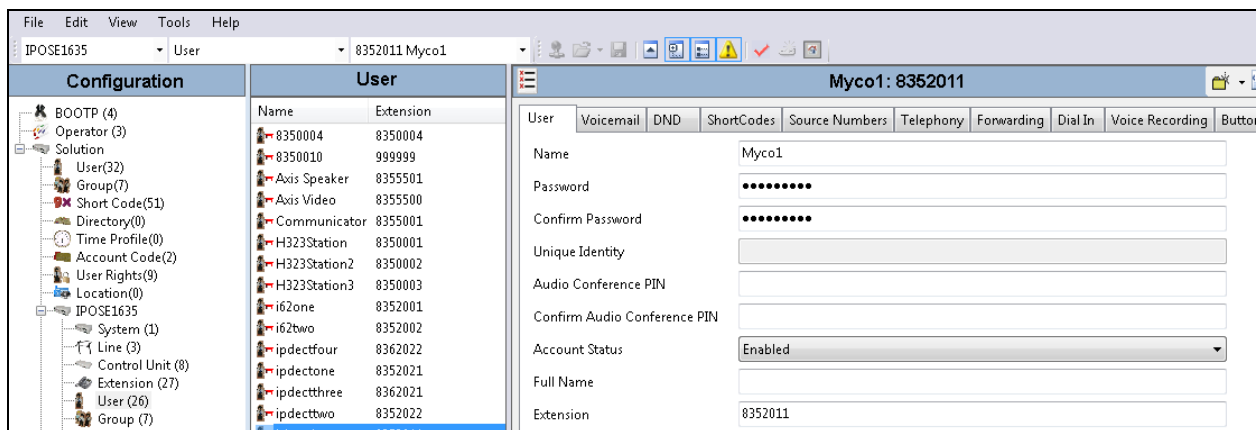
File Edit View Tools Help

IPOSE1635 User 8352011 Myco1

Configuration

BOOTP (4)
Operator (3)
Solution
User(32)
Group(7)
Short Code(51)
Directory(0)
Time Profile(0)
Account Code(2)
User Rights(9)
Location(0)
IPOSE1635
System (1)
Line (3)
Control Unit (8)
Extension (27)
User (26)
Group (7)

User

| Name | Extension |
|---|---|
| 8350004 | 8350004 |
| 8350010 | 999999 |
| Axis Speaker | 8355501 |
| Axis Video | 8355500 |
| Communicator | 8355001 |
| H323Station | 8350001 |
| H323Station2 | 8350002 |
| H323Station3 | 8350003 |
| i62one | 8352001 |
| i62two | 8352002 |
| ipdectfour | 8362022 |
| ipdectone | 8352021 |
| ipdectthree | 8362021 |
| ipdecttwo | 8352022 |

Myco1: 8352011

User | Voicemail | DND | ShortCodes | Source Numbers | Telephony | Forwarding | Dial In | Voice Recording | Butto

| | |
|---|---|
| Name | Myco1 |
| Password | ••••••••• |
| Confirm Password | ••••••••• |
| Unique Identity | |
| Audio Conference PIN | |
| Confirm Audio Conference PIN | |
| Account Status | Enabled |
| Full Name | |
| Extension | 8352011 |